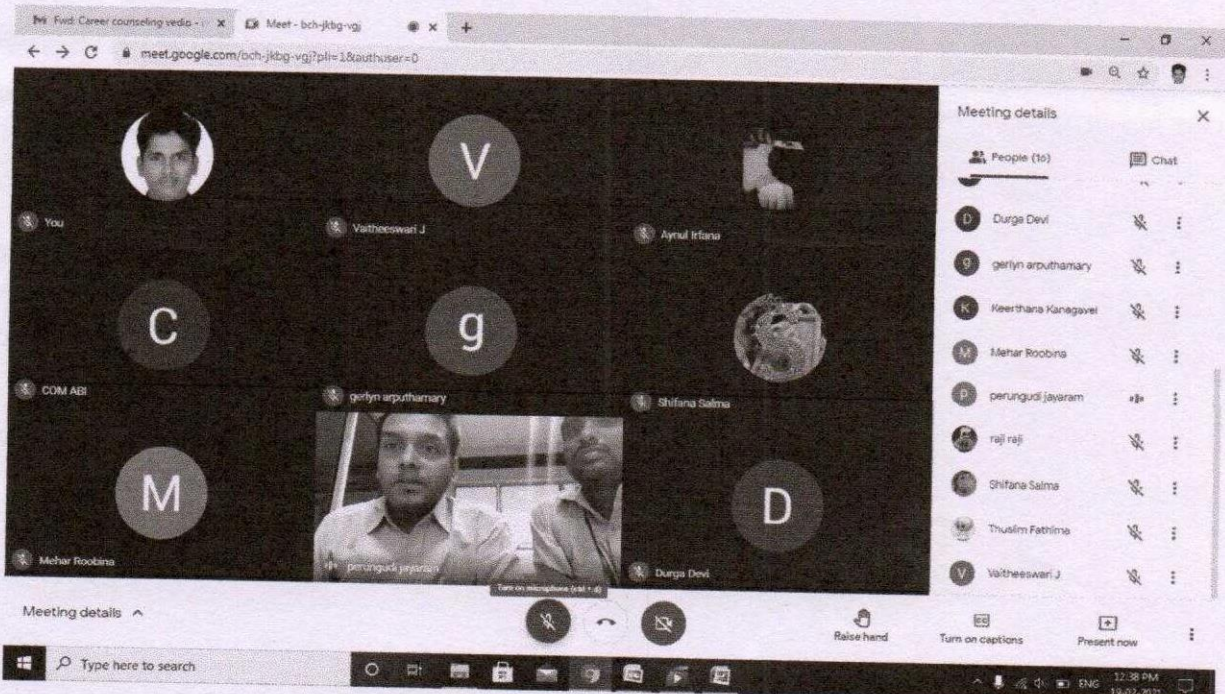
Fwd: Career counseling vedio - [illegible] ×
Meet - bch-jkbg-vgj ×
+
meet.google.com/bch-jkbg-vgj?pli=1&authuser=0

V
You
Vaitheeswari J
Aynul Irfana
C
g
COM ABI
gerlyn arputhamary
Shifana Salma
M
D
Mehar Roobina
perungudi jayaram
Durga Devi
Turn on microphone (ctrl + d)

Meeting details
People (10)
Chat
D Durga Devi
g gerlyn arputhamary
K Keerthana Kanagavel
M Mehar Roobina
p perungudi jayaram
raji raji
Shifana Salma
Thuslim Fathima
V Vaitheeswari J

Meeting details ^
Raise hand
Turn on captions
Present now

Type here to search
ENG 12:38 PM
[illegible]